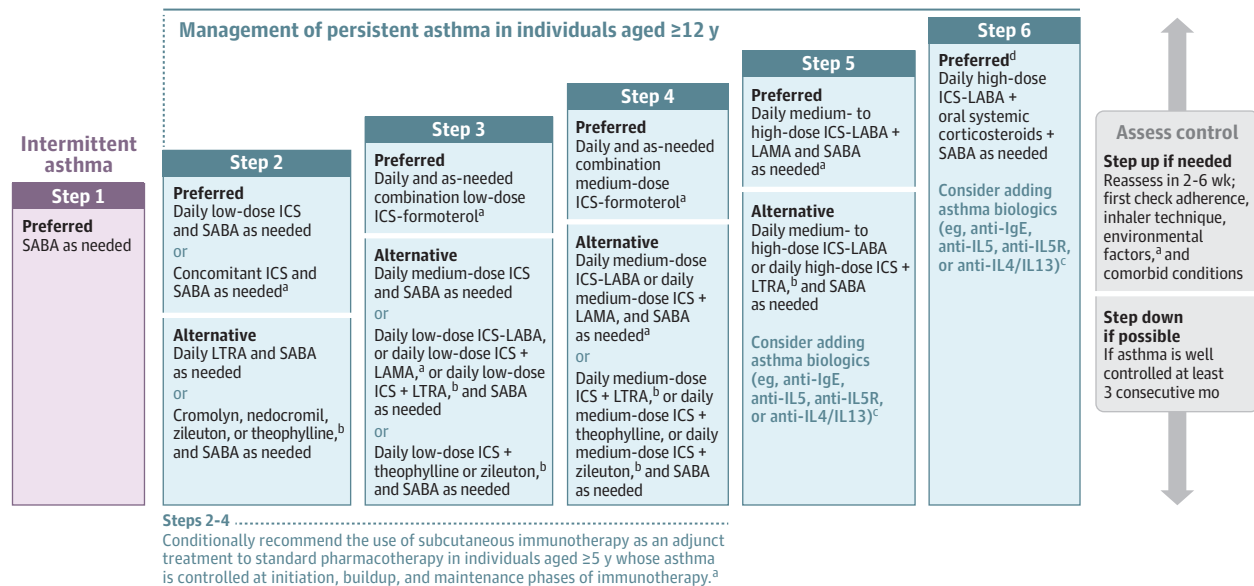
Management of persistent asthma in individuals aged ≥12 y

Intermittent asthma

Step 1
Preferred
SABA as needed

Step 2
Preferred
Daily low-dose ICS and SABA as needed
or
Concomitant ICS and SABA as needed$^a$

Alternative
Daily LTRA and SABA as needed
or
Cromolyn, nedocromil, zileuton, or theophylline,$^b$ and SABA as needed

Step 3
Preferred
Daily and as-needed combination low-dose ICS-formoterol$^a$

Alternative
Daily medium-dose ICS and SABA as needed
or
Daily low-dose ICS-LABA, or daily low-dose ICS + LAMA,$^a$ or daily low-dose ICS + LTRA,$^b$ and SABA as needed
or
Daily low-dose ICS + theophylline or zileuton,$^b$ and SABA as needed

Step 4
Preferred
Daily and as-needed combination medium-dose ICS-formoterol$^a$

Alternative
Daily medium-dose ICS-LABA or daily medium-dose ICS + LAMA, and SABA as needed$^a$
or
Daily medium-dose ICS + LTRA,$^b$ or daily medium-dose ICS + theophylline, or daily medium-dose ICS + zileuton,$^b$ and SABA as needed

Step 5
Preferred
Daily medium- to high-dose ICS-LABA + LAMA and SABA as needed$^a$

Alternative
Daily medium- to high-dose ICS-LABA or daily high-dose ICS + LTRA,$^b$ and SABA as needed

Consider adding asthma biologics (eg, anti-IgE, anti-IL5, anti-IL5R, or anti-IL4/IL13)$^c$

Step 6
Preferred$^d$
Daily high-dose ICS-LABA + oral systemic corticosteroids + SABA as needed

Consider adding asthma biologics (eg, anti-IgE, anti-IL5, anti-IL5R, or anti-IL4/IL13)$^c$

Assess control
Step up if needed
Reassess in 2-6 wk; first check adherence, inhaler technique, environmental factors,$^a$ and comorbid conditions

Step down if possible
If asthma is well controlled at least 3 consecutive mo

Steps 2-4
Conditionally recommend the use of subcutaneous immunotherapy as an adjunct treatment to standard pharmacotherapy in individuals aged ≥5 y whose asthma is controlled at initiation, buildup, and maintenance phases of immunotherapy.$^a$